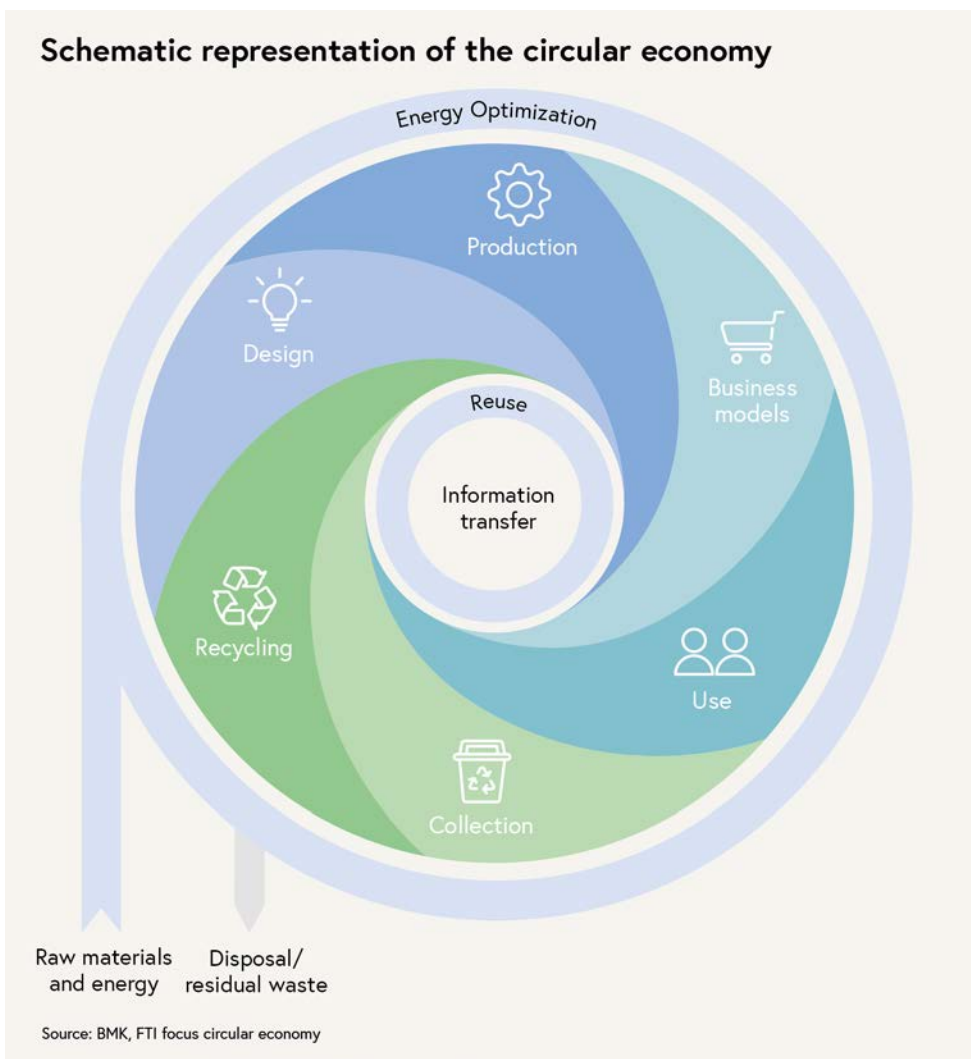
Schematic representation of the circular economy

Energy Optimization

Production

Design

Business models

Reuse

Information transfer

Recycling

Use

Collection

Raw materials and energy

Disposal/ residual waste

Source: BMK, FTI focus circular economy